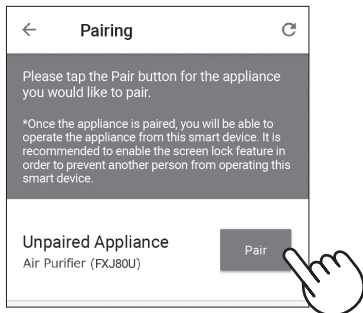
Pairing

Please tap the Pair button for the appliance you would like to pair.

*Once the appliance is paired, you will be able to operate the appliance from this smart device. It is recommended to enable the screen lock feature in order to prevent another person from operating this smart device.

Unpaired Appliance
Air Purifier (FXJ80U)

Pair